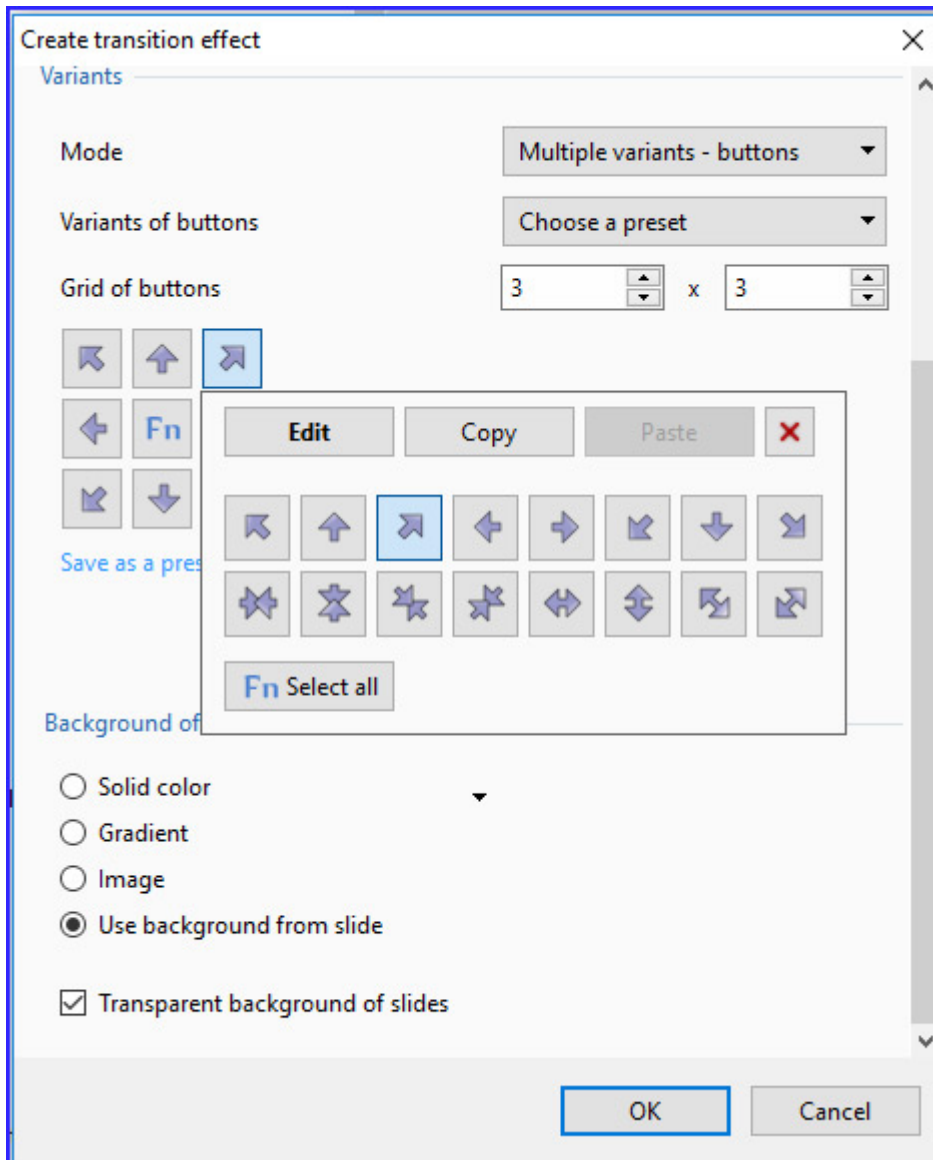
Create transition effect

Variants

Mode
Multiple variants - buttons

Variants of buttons
Choose a preset

Grid of buttons
3
x
3

Fn

Save as a pres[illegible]

Edit
Copy
Paste

Fn Select all

Background of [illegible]

Solid color
Gradient
Image
Use background from slide

Transparent background of slides

OK
Cancel